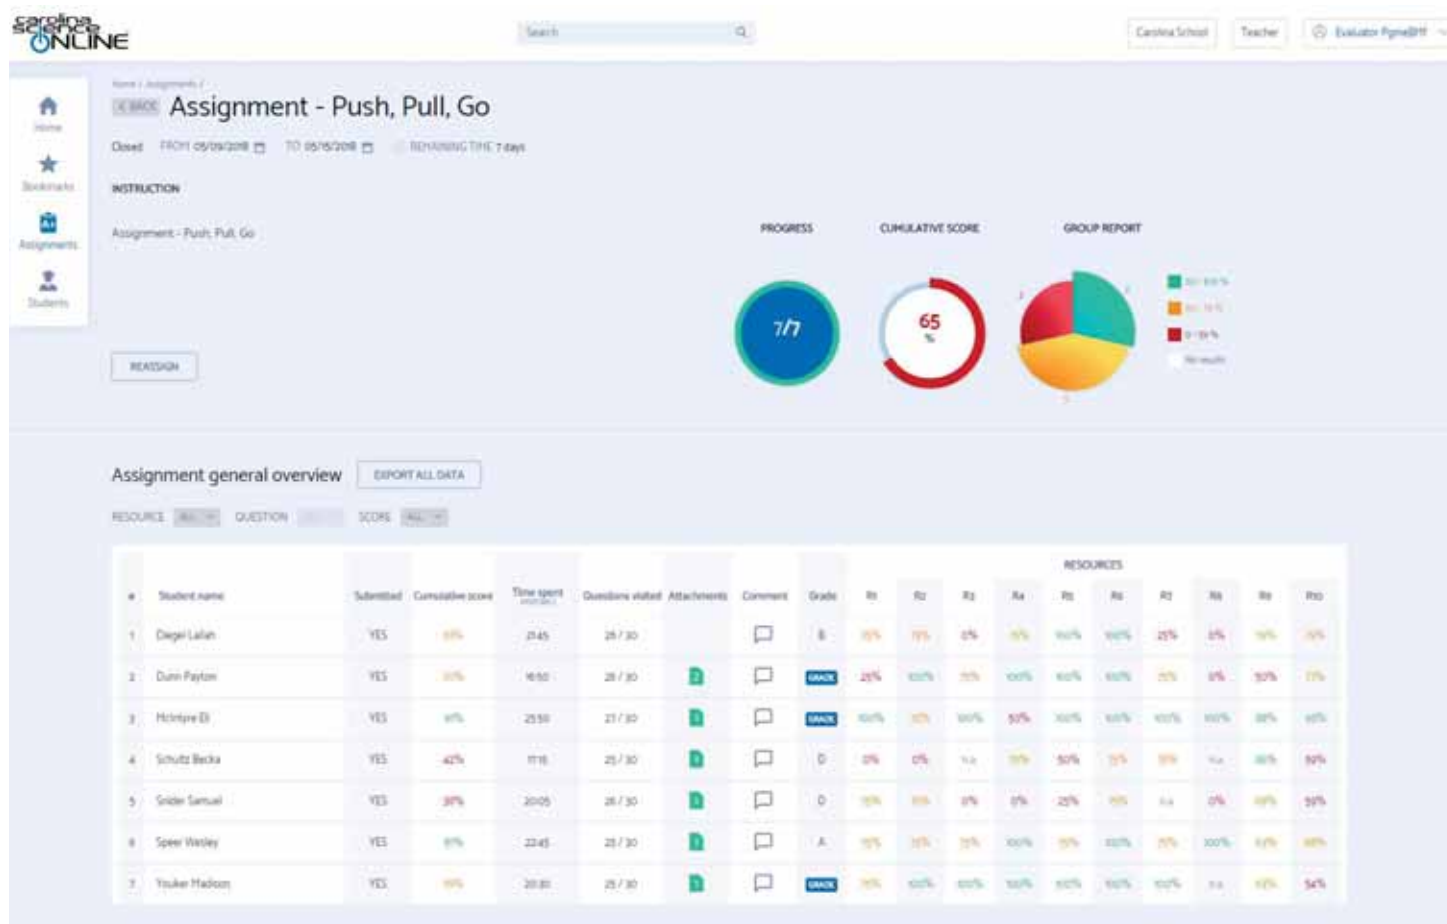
carolina Science ONLINE

Search

Carolina School | Teacher | Evaluator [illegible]

Home
Bookmarks
Assignments
Students

Home / Assignments /

< BACK Assignment - Push, Pull, Go

Closed FROM 05/09/2018 TO 05/16/2018 REMAINING TIME 7 days

INSTRUCTION

Assignment - Push, Pull, Go

PROGRESS
7/7

CUMULATIVE SCORE
65 %

GROUP REPORT

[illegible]
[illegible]
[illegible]
No results

REASSIGN

Assignment general overview EXPORT ALL DATA

RESOURCE ALL QUESTION SCORE ALL

| # | Student name | Submitted | Cumulative score | Time spent | Questions visited | Attachments | Comment | Grade | R1 | R2 | R3 | R4 | R5 | R6 | R7 | R8 | R9 | R10 |
|---|---|---|---|---|---|---|---|---|---|---|---|---|---|---|---|---|---|---|
| 1 | Diegel Lailah | YES | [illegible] | 21:45 | 28 / 30 | | | B | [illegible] | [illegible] | 0% | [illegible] | 100% | 100% | 25% | 0% | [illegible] | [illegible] |
| 2 | Dunn Payton | YES | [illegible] | 16:50 | 28 / 30 | | | GRADE | 25% | 100% | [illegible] | 100% | 100% | 100% | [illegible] | 0% | 50% | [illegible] |
| 3 | McIntyre Eli | YES | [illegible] | 25:59 | 27 / 30 | | | GRADE | 100% | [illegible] | 100% | 50% | 100% | 100% | 100% | 100% | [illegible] | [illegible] |
| 4 | Schultz Becka | YES | 42% | 17:15 | 25 / 30 | | | D | 0% | 0% | n.a. | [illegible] | 50% | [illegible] | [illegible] | n.a. | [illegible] | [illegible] |
| 5 | Snider Samuel | YES | 38% | 20:05 | 26 / 30 | | | D | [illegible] | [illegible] | 0% | 0% | 25% | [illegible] | n.a. | 0% | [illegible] | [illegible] |
| 6 | Speer Wesley | YES | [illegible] | 22:45 | 25 / 30 | | | A | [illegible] | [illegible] | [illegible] | 100% | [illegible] | 100% | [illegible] | 100% | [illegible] | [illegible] |
| 7 | Youker Madison | YES | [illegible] | 20:30 | 25 / 30 | | | GRADE | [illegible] | 100% | 100% | 100% | 100% | 100% | 100% | n.a. | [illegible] | 54% |